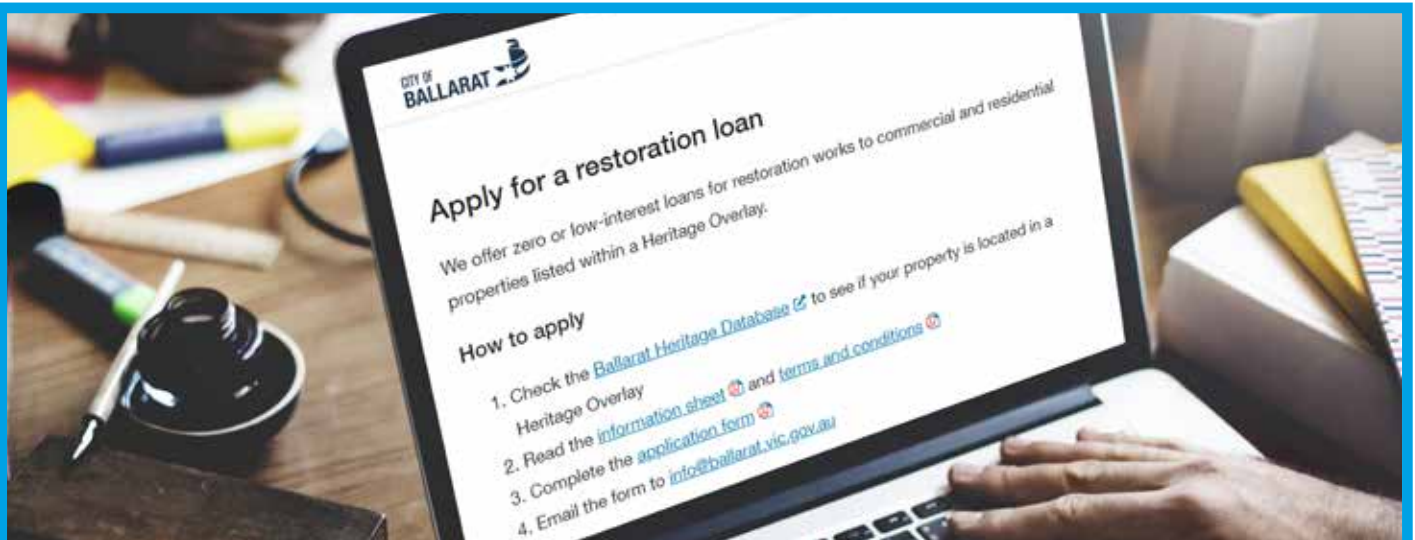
CITY OF BALLARAT

Apply for a restoration loan

We offer zero or low-interest loans for restoration works to commercial and residential properties listed within a Heritage Overlay.

How to apply

1. Check the Ballarat Heritage Database to see if your property is located in a Heritage Overlay
2. Read the information sheet and terms and conditions
3. Complete the application form
4. Email the form to info@ballarat.vic.gov.au